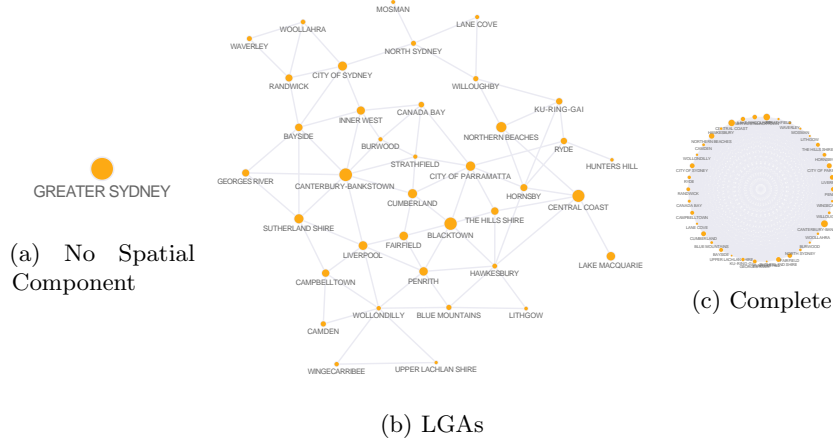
GREATER SYDNEY

(a) No Spatial Component

MOSMAN
LANE COVE
WOOLLAHRA
WAVERLEY
NORTH SYDNEY
CITY OF SYDNEY
RANDWICK
WILLOUGHBY
KU-RING-GAI
CANADA BAY
INNER WEST
BAYSIDE
NORTHERN BEACHES
BURWOOD
RYDE
HUNTERS HILL
STRATHFIELD
CITY OF PARRAMATTA
GEORGES RIVER
CANTERBURY-BANKSTOWN
HORNSBY
CENTRAL COAST
CUMBERLAND
THE HILLS SHIRE
SUTHERLAND SHIRE
BLACKTOWN
FAIRFIELD
LIVERPOOL
HAWKESBURY
LAKE MACQUARIE
PENRITH
CAMPBELLTOWN
WOLLONDILLY
BLUE MOUNTAINS
LITHGOW
CAMDEN
WINGECARRIBEE
UPPER LACHLAN SHIRE

(b) LGAs

CENTRAL COAST
HORNSBY
NORTHERN BEACHES
CAMDEN
WOLLONDILLY
CITY OF SYDNEY
RYDE
RANDWICK
CANADA BAY
CAMPBELLTOWN
LANE COVE
CUMBERLAND
BLUE MOUNTAINS
BAYSIDE
UPPER LACHLAN SHIRE
NORTH SYDNEY
BURWOOD
WOOLLAHRA
CANTERBURY-BANKSTOWN
WAVERLEY
MOSMAN
LITHGOW
THE HILLS SHIRE
HORNSBY
CITY OF PARRAMATTA

(c) Complete